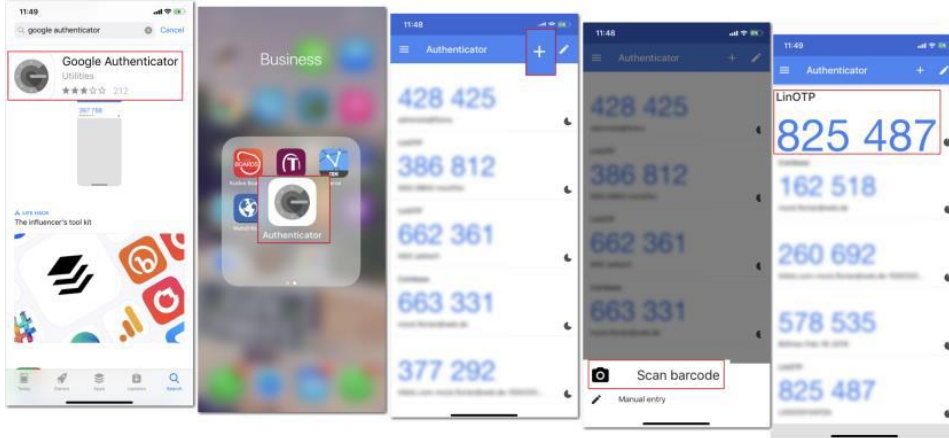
11:49

google authenticator

Cancel

Google Authenticator

Utilities

212

LIFE HACK

The influencer's tool kit

Business

Authenticator

11:48

Authenticator

+

428 425

386 812

662 361

663 331

377 292

11:48

Authenticator

428 425

386 812

662 361

663 331

Scan barcode

Manual entry

11:49

Authenticator

LinOTP

825 487

162 518

260 692

578 535

825 487